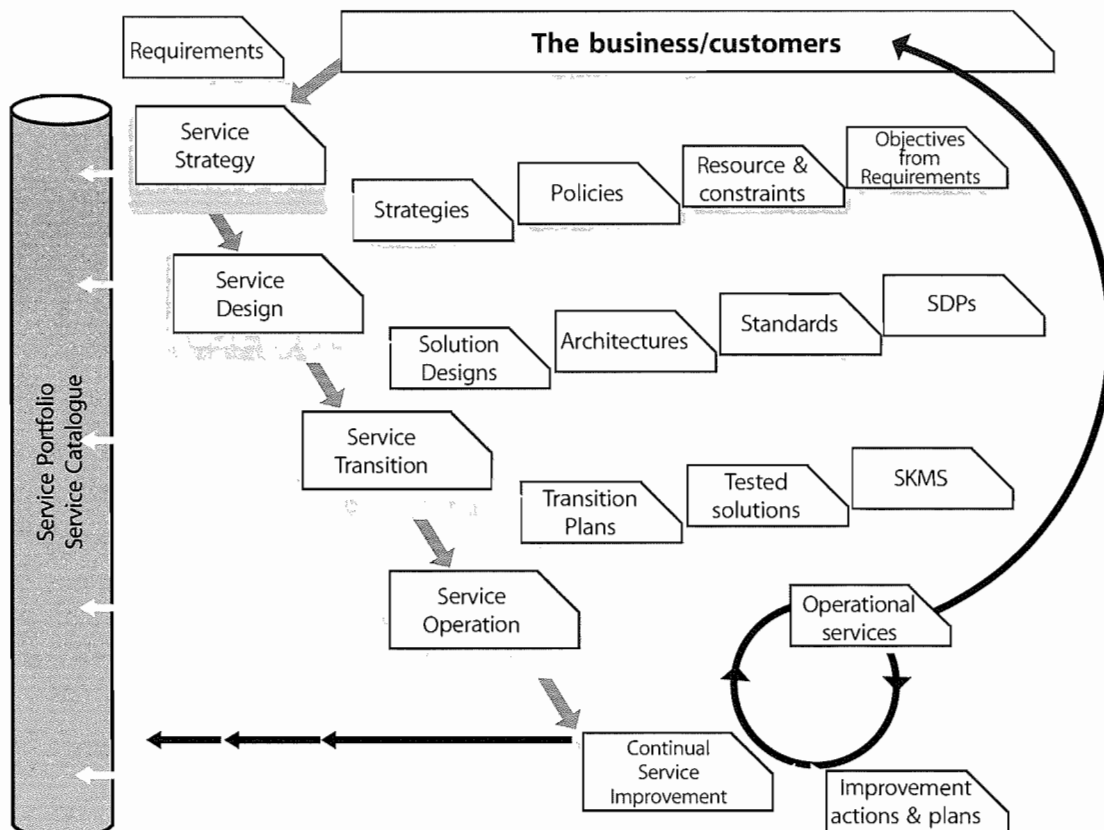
The business/customers

Requirements

Service Portfolio
Service Catalogue

Service Strategy

Strategies

Policies

Resource & constraints

Objectives from Requirements

Service Design

Solution Designs

Architectures

Standards

SDPs

Service Transition

Transition Plans

Tested solutions

SKMS

Service Operation

Operational services

Continual Service Improvement

Improvement actions & plans